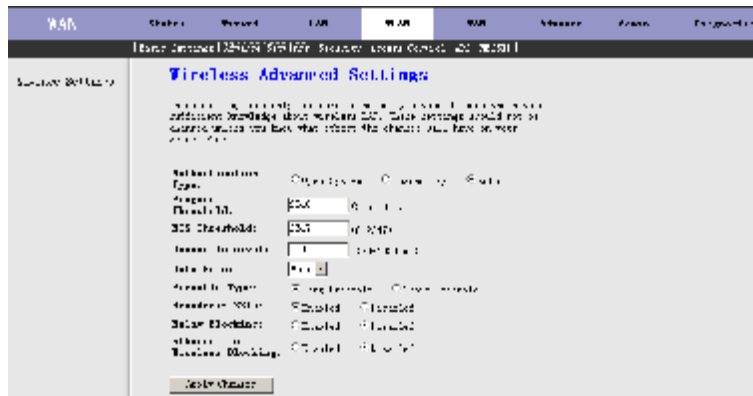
WAN Status Wizard LAN WLAN WAN Advance Access Diagnostic

Basic Settings | 2 | Advanced Settings | Security | Access Control | WDS | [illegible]

Advanced Settings

Wireless Advanced Settings

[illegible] advanced knowledge about wireless LAN. These settings should not be changed unless you know what effect the changes will have on your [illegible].

Authentication Type: ○Open System ○Shared Key ●Auto

Fragment Threshold: 2346 (256-2346)

RTS Threshold: 2347 (0-2347)

Beacon Interval: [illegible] (20-1024 ms)

Data Rate: Auto

Preamble Type: ●Long Preamble ○Short Preamble

Broadcast SSID: ●Enabled ○Disabled

Relay Blocking: ○Enabled ●Disabled

Ethernet to Wireless Blocking: ○Enabled ●Disabled

Apply Changes